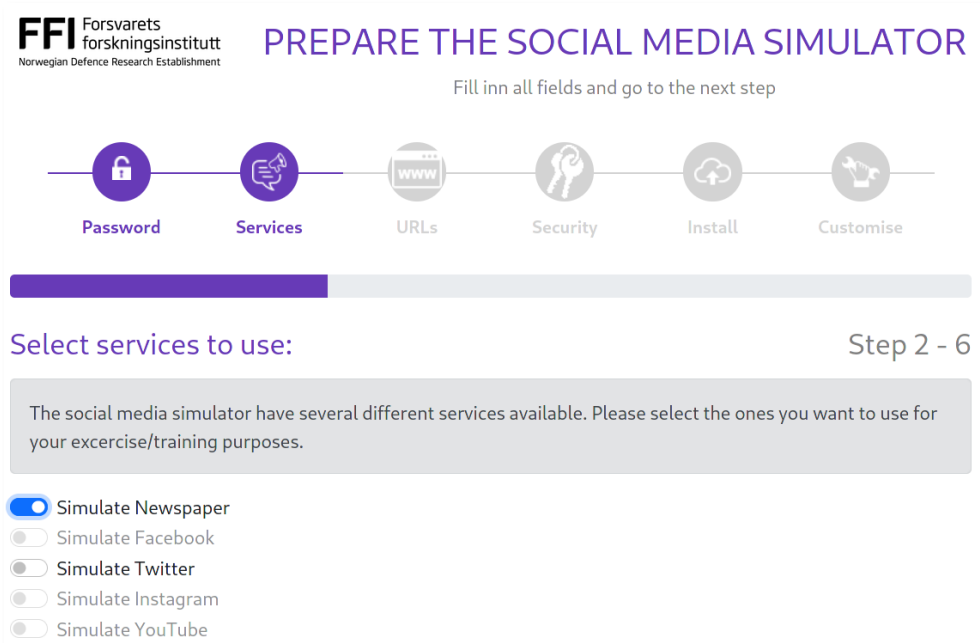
FFI Forsvarets forskningsinstitutt
Norwegian Defence Research Establishment

PREPARE THE SOCIAL MEDIA SIMULATOR

Fill inn all fields and go to the next step

www

Password Services URLs Security Install Customise

Select services to use:

Step 2 - 6

The social media simulator have several different services available. Please select the ones you want to use for your excercise/training purposes.

Simulate Newspaper
Simulate Facebook
Simulate Twitter
Simulate Instagram
Simulate YouTube